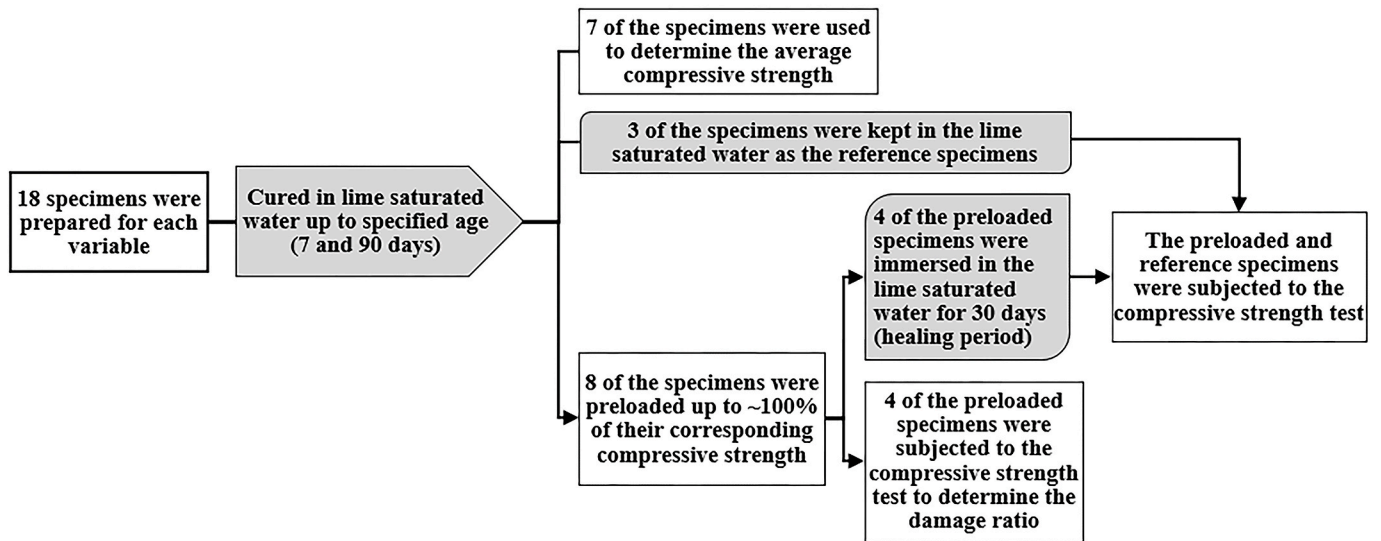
18 specimens were prepared for each variable

Cured in lime saturated water up to specified age (7 and 90 days)

7 of the specimens were used to determine the average compressive strength

3 of the specimens were kept in the lime saturated water as the reference specimens

8 of the specimens were preloaded up to ~100% of their corresponding compressive strength

4 of the preloaded specimens were immersed in the lime saturated water for 30 days (healing period)

4 of the preloaded specimens were subjected to the compressive strength test to determine the damage ratio

The preloaded and reference specimens were subjected to the compressive strength test